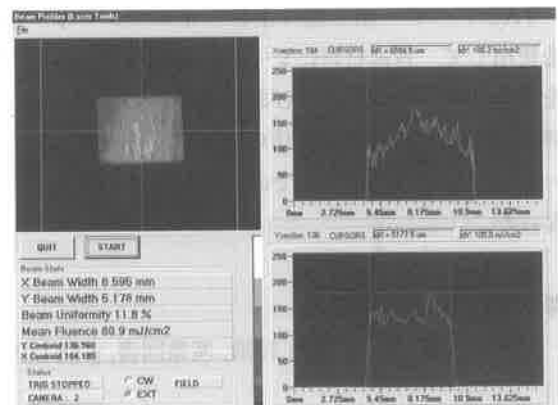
Beam Profiles (Laser Tools)

File

QUIT

START

Beam Stats

X Beam Width 8.595 mm

Y Beam Width 5.178 mm

Beam Uniformity 11.8 %

Mean Fluence 80.9 mJ/cm2

Y Centroid 136.960

X Centroid 164.185

Status

TIMS STOPPED

CAMERA : 2

CW

EXT

FIELD

Yposition: 164 CURSORS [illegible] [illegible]

250

200

150

100

50

0

0mm 2.725mm 5.45mm 8.175mm 10.9mm 13.625mm

Yposition: 136 CURSORS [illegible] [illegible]

250

200

150

100

50

0

0mm 2.725mm 5.45mm 8.175mm 10.9mm 13.625mm